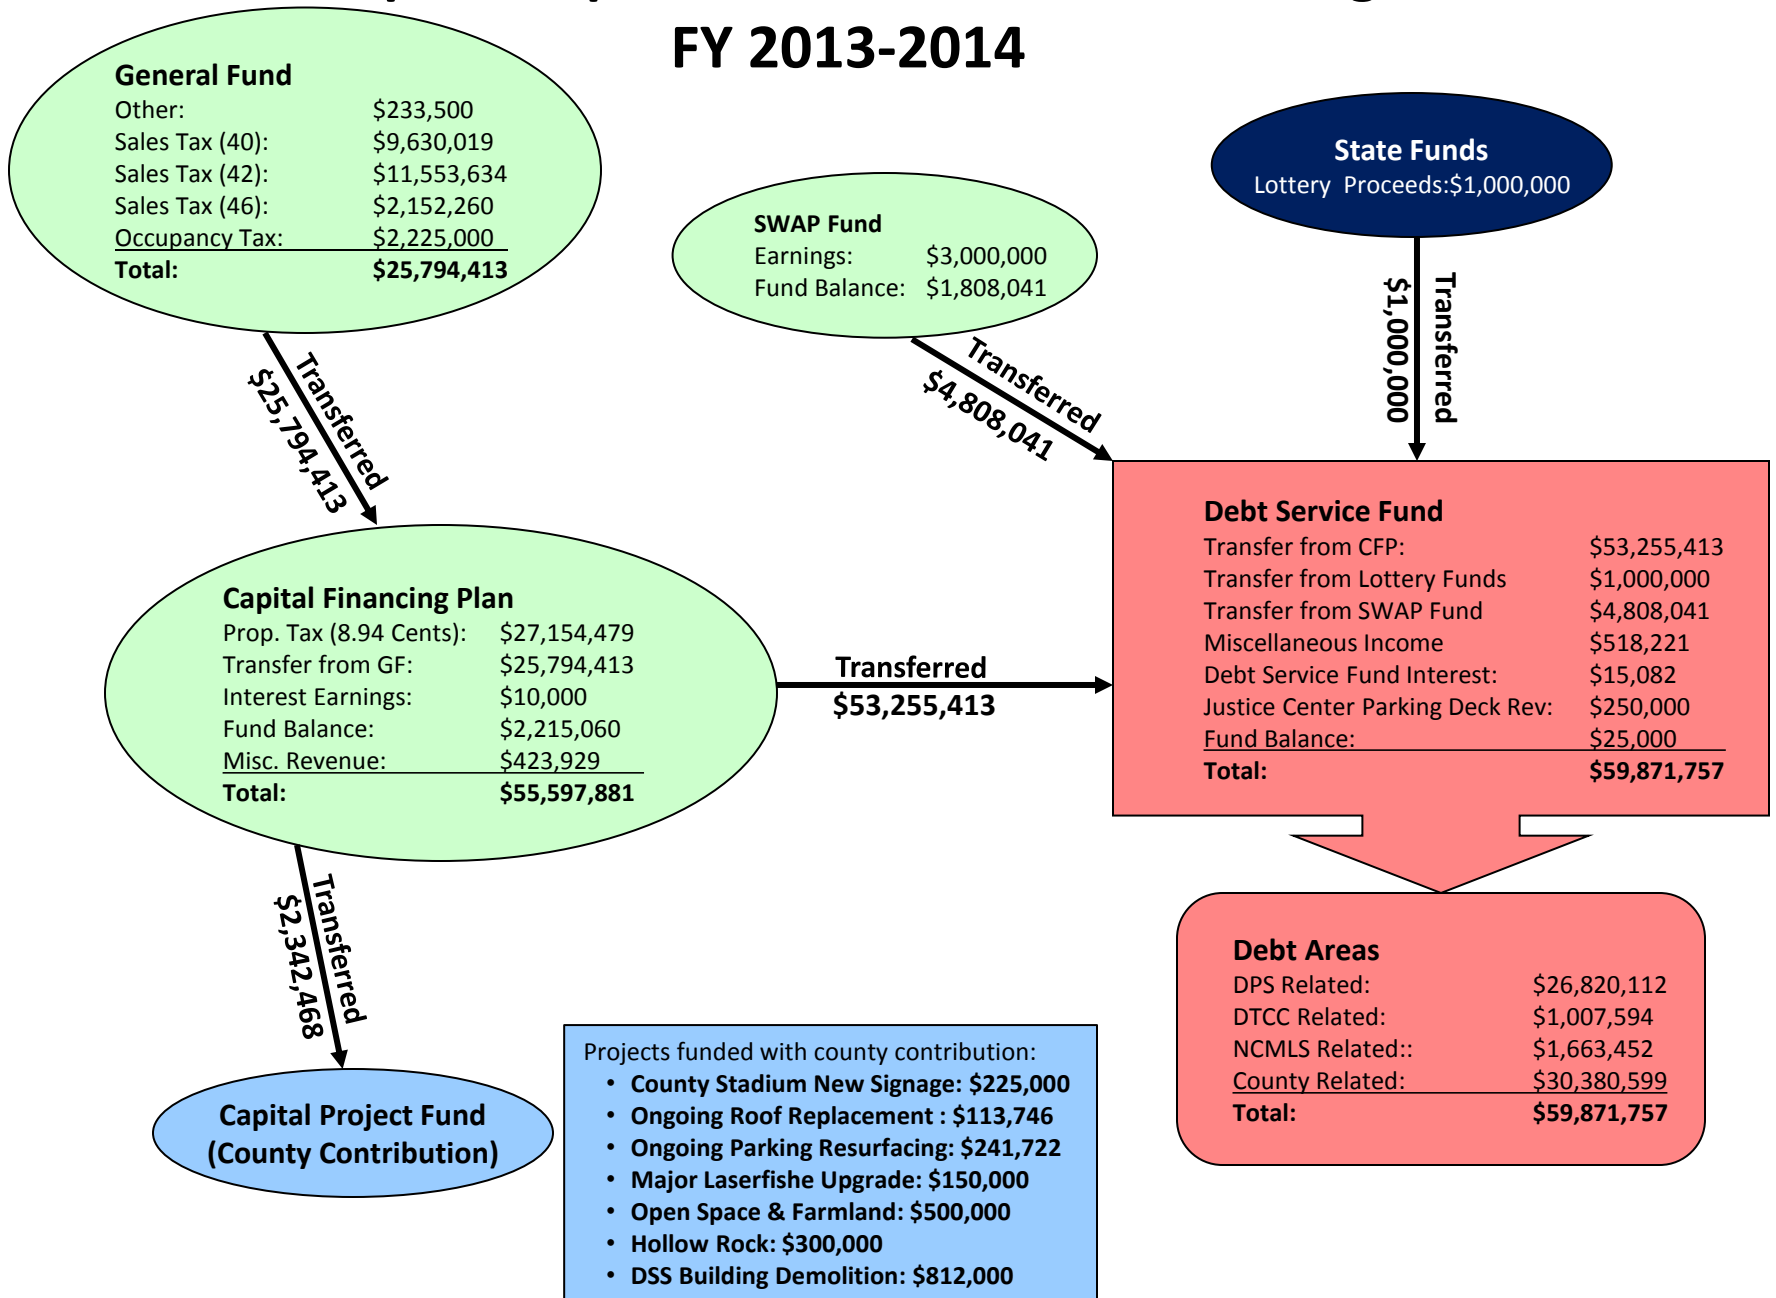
FY 2013-2014

General Fund
Other: $233,500
Sales Tax (40): $9,630,019
Sales Tax (42): $11,553,634
Sales Tax (46): $2,152,260
Occupancy Tax: $2,225,000
Total: $25,794,413

SWAP Fund
Earnings: $3,000,000
Fund Balance: $1,808,041

State Funds
Lottery Proceeds:$1,000,000

Transferred $25,794,413

Transferred $4,808,041

Transferred $1,000,000

Capital Financing Plan
Prop. Tax (8.94 Cents): $27,154,479
Transfer from GF: $25,794,413
Interest Earnings: $10,000
Fund Balance: $2,215,060
Misc. Revenue: $423,929
Total: $55,597,881

Transferred $53,255,413

Debt Service Fund
Transfer from CFP: $53,255,413
Transfer from Lottery Funds $1,000,000
Transfer from SWAP Fund $4,808,041
Miscellaneous Income $518,221
Debt Service Fund Interest: $15,082
Justice Center Parking Deck Rev: $250,000
Fund Balance: $25,000
Total: $59,871,757

Transferred $2,342,468

Debt Areas
DPS Related: $26,820,112
DTCC Related: $1,007,594
NCMLS Related:: $1,663,452
County Related: $30,380,599
Total: $59,871,757

Capital Project Fund (County Contribution)

Projects funded with county contribution:
• County Stadium New Signage: $225,000
• Ongoing Roof Replacement : $113,746
• Ongoing Parking Resurfacing: $241,722
• Major Laserfishe Upgrade: $150,000
• Open Space & Farmland: $500,000
• Hollow Rock: $300,000
• DSS Building Demolition: $812,000